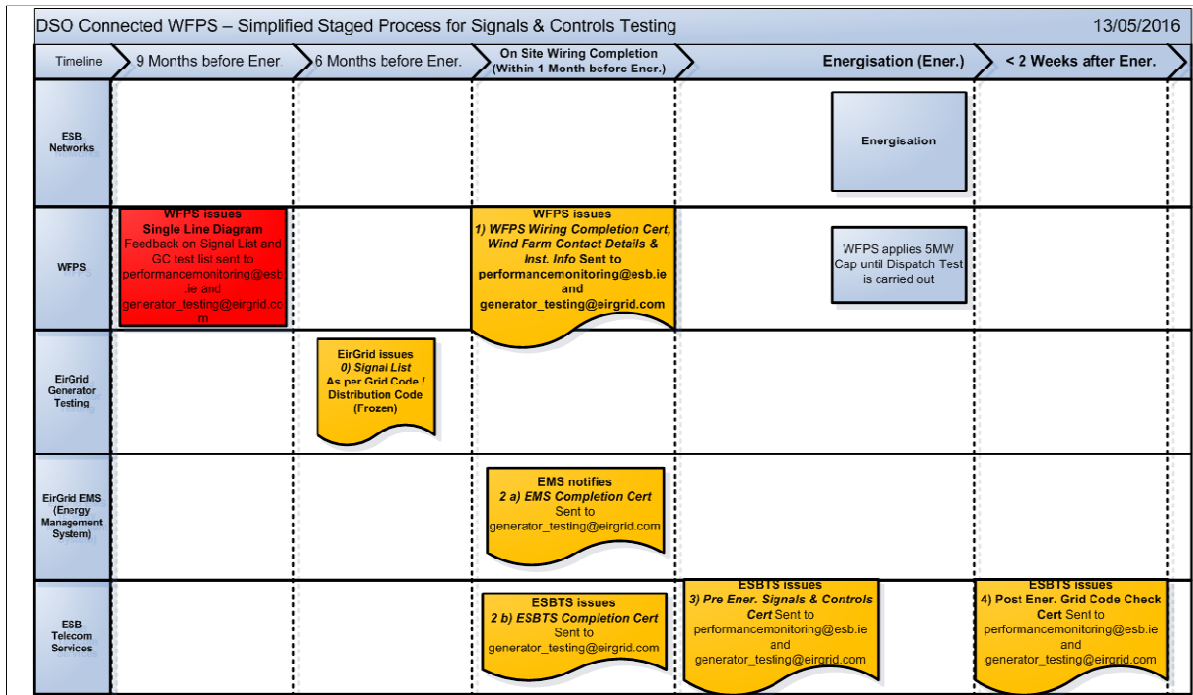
DSO Connected WFPS – Simplified Staged Process for Signals & Controls Testing

13/05/2016

Timeline

9 Months before Ener.

6 Months before Ener.

On Site Wiring Completion (Within 1 Month before Ener.)

Energisation (Ener.)

< 2 Weeks after Ener.

ESB Networks

Energisation

WFPS

WFPS issues Single Line Diagram Feedback on Signal List and GC test list sent to performancemonitoring@esb.ie and generator_testing@eirgrid.com

WFPS issues 1) WFPS Wiring Completion Cert, Wind Farm Contact Details & Inst. Info Sent to performancemonitoring@esb.ie and generator_testing@eirgrid.com

WFPS applies 5MW Cap until Dispatch Test is carried out

EirGrid Generator Testing

EirGrid issues 0) Signal List As per Grid Code / Distribution Code (Frozen)

EirGrid EMS (Energy Management System)

EMS notifies 2 a) EMS Completion Cert Sent to generator_testing@eirgrid.com

ESB Telecom Services

ESBTS issues 2 b) ESBTS Completion Cert Sent to generator_testing@eirgrid.com

ESBTS issues 3) Pre Ener. Signals & Controls Cert Sent to performancemonitoring@esb.ie and generator_testing@eirgrid.com

ESBTS issues 4) Post Ener. Grid Code Check Cert Sent to performancemonitoring@esb.ie and generator_testing@eirgrid.com